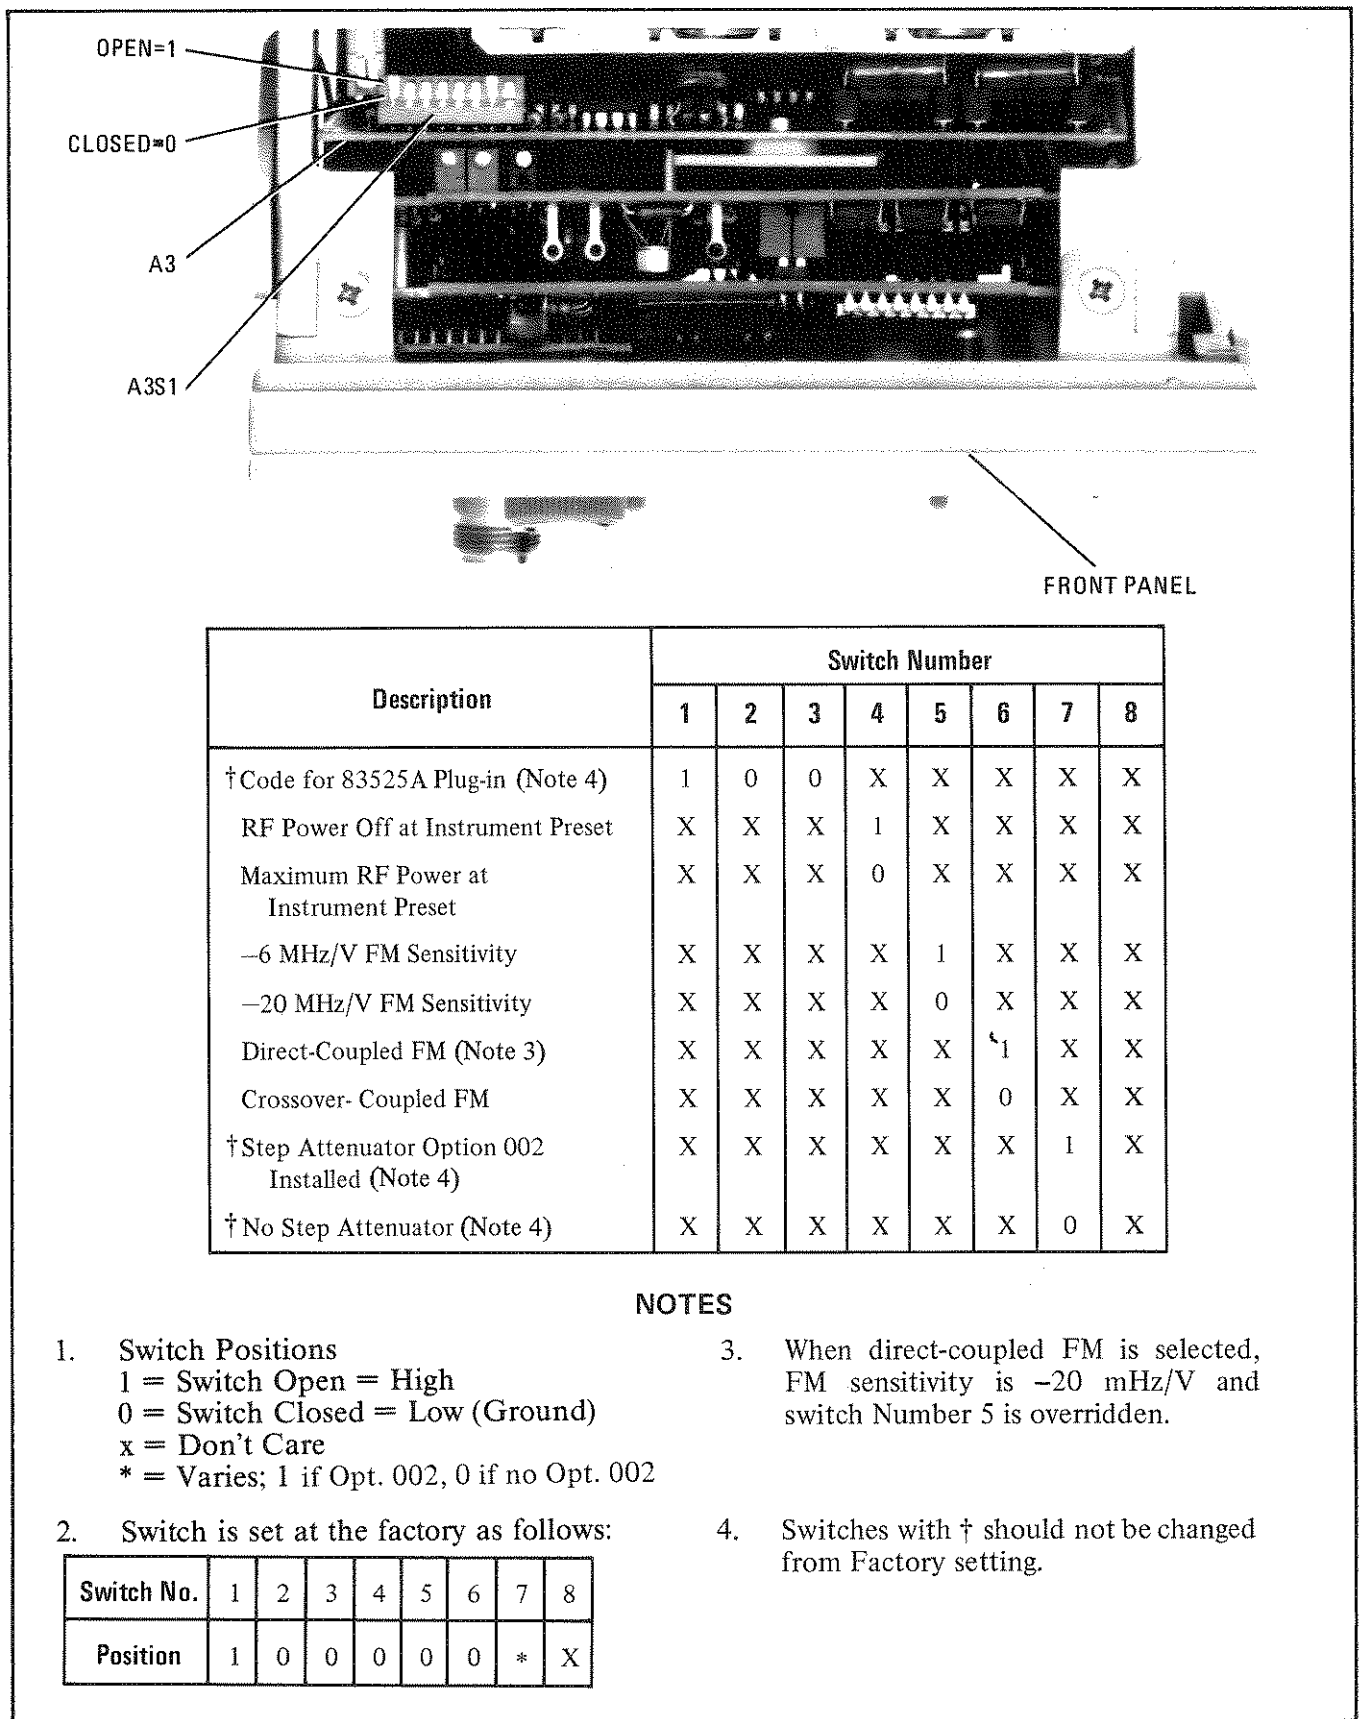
OPEN=1

CLOSED=0

A3

A3S1

FRONT PANEL

| Description | Switch Number 1 | 2 | 3 | 4 | 5 | 6 | 7 | 8 |
|---|---|---|---|---|---|---|---|---|
| †Code for 83525A Plug-in (Note 4) | 1 | 0 | 0 | X | X | X | X | X |
| RF Power Off at Instrument Preset | X | X | X | 1 | X | X | X | X |
| Maximum RF Power at Instrument Preset | X | X | X | 0 | X | X | X | X |
| –6 MHz/V FM Sensitivity | X | X | X | X | 1 | X | X | X |
| –20 MHz/V FM Sensitivity | X | X | X | X | 0 | X | X | X |
| Direct-Coupled FM (Note 3) | X | X | X | X | X | 1 | X | X |
| Crossover- Coupled FM | X | X | X | X | X | 0 | X | X |
| †Step Attenuator Option 002 Installed (Note 4) | X | X | X | X | X | X | 1 | X |
| †No Step Attenuator (Note 4) | X | X | X | X | X | X | 0 | X |

NOTES

1. Switch Positions
1 = Switch Open = High
0 = Switch Closed = Low (Ground)
x = Don't Care
* = Varies; 1 if Opt. 002, 0 if no Opt. 002

2. Switch is set at the factory as follows:

| Switch No. | 1 | 2 | 3 | 4 | 5 | 6 | 7 | 8 |
|---|---|---|---|---|---|---|---|---|
| Position | 1 | 0 | 0 | 0 | 0 | 0 | * | X |

3. When direct-coupled FM is selected, FM sensitivity is –20 mHz/V and switch Number 5 is overridden.

4. Switches with † should not be changed from Factory setting.